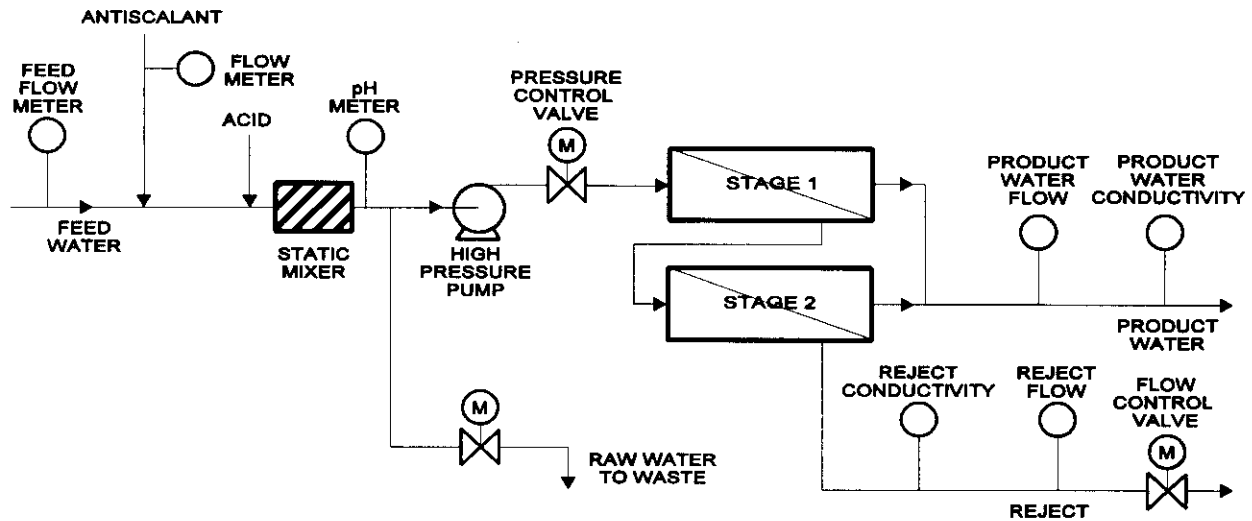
ANTISCALANT

FLOW METER

FEED FLOW METER

ACID

pH METER

PRESSURE CONTROL VALVE

M

STAGE 1

PRODUCT WATER FLOW

PRODUCT WATER CONDUCTIVITY

FEED WATER

STATIC MIXER

HIGH PRESSURE PUMP

STAGE 2

PRODUCT WATER

REJECT CONDUCTIVITY

REJECT FLOW

FLOW CONTROL VALVE

M

M

RAW WATER TO WASTE

REJECT